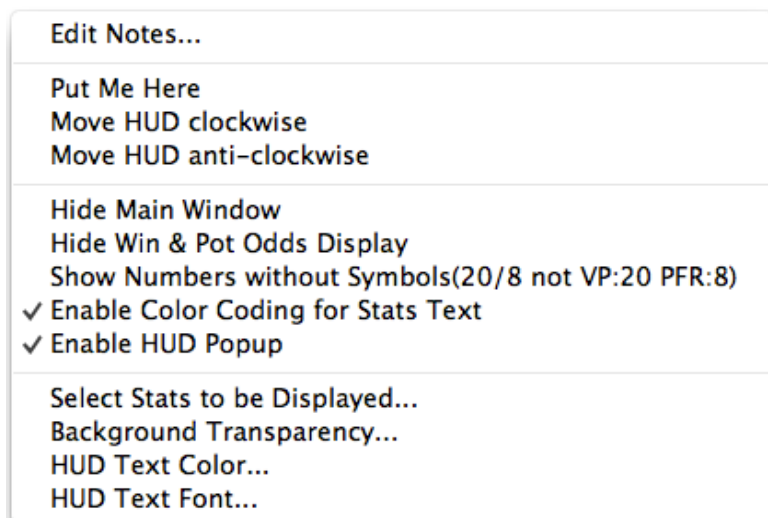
Edit Notes...

Put Me Here
Move HUD clockwise
Move HUD anti-clockwise

Hide Main Window
Hide Win & Pot Odds Display
Show Numbers without Symbols(20/8 not VP:20 PFR:8)
✓ Enable Color Coding for Stats Text
✓ Enable HUD Popup

Select Stats to be Displayed...
Background Transparency...
HUD Text Color...
HUD Text Font...